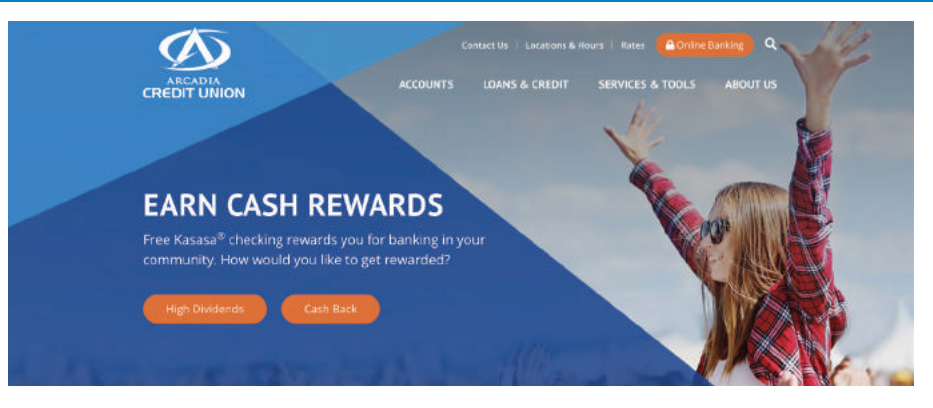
ARCADIA
CREDIT UNION

Contact Us | Locations & Hours | Rates | Online Banking

ACCOUNTS LOANS & CREDIT SERVICES & TOOLS ABOUT US

EARN CASH REWARDS

Free Kasasa® checking rewards you for banking in your community. How would you like to get rewarded?

High Dividends

Cash Back